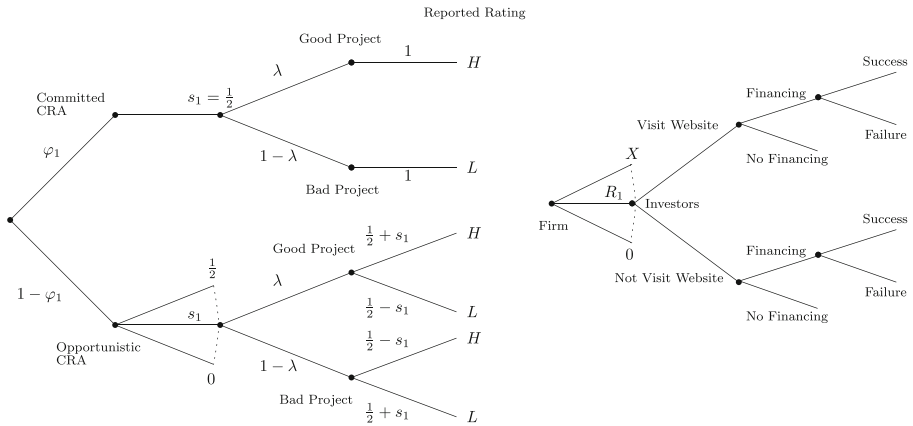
Reported Rating

Good Project
1
H
$\lambda$
Committed CRA
$s_1 = \frac{1}{2}$
$\varphi_1$
$1-\lambda$
1
L
Bad Project

Good Project
$\frac{1}{2}+s_1$
H
$\frac{1}{2}$
$\lambda$
$1-\varphi_1$
$s_1$
$\frac{1}{2}-s_1$
L
Opportunistic CRA
$\frac{1}{2}-s_1$
H
0
$1-\lambda$
Bad Project
$\frac{1}{2}+s_1$
L

Success
Financing
Visit Website
Failure
X
No Financing
$R_1$
Investors
Firm
0
Success
Financing
Not Visit Website
Failure
No Financing